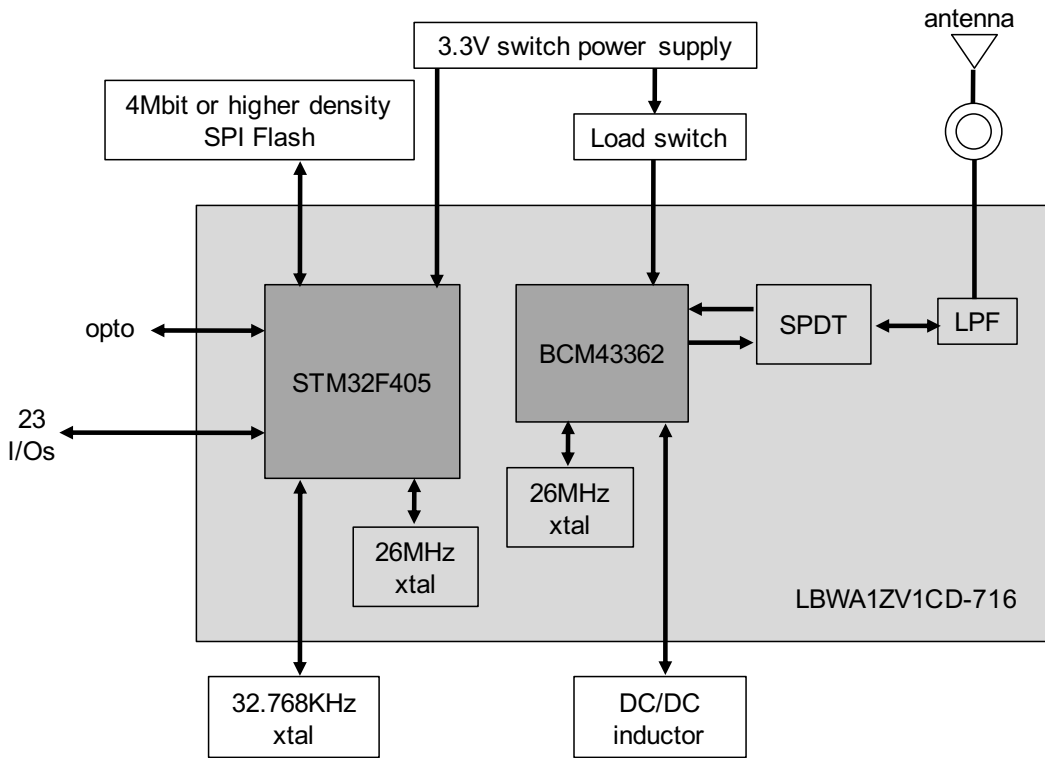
3.3V switch power supply

antenna

4Mbit or higher density SPI Flash

Load switch

opto

STM32F405

BCM43362

SPDT

LPF

23 I/Os

26MHz xtal

26MHz xtal

LBWA1ZV1CD-716

32.768KHz xtal

DC/DC inductor